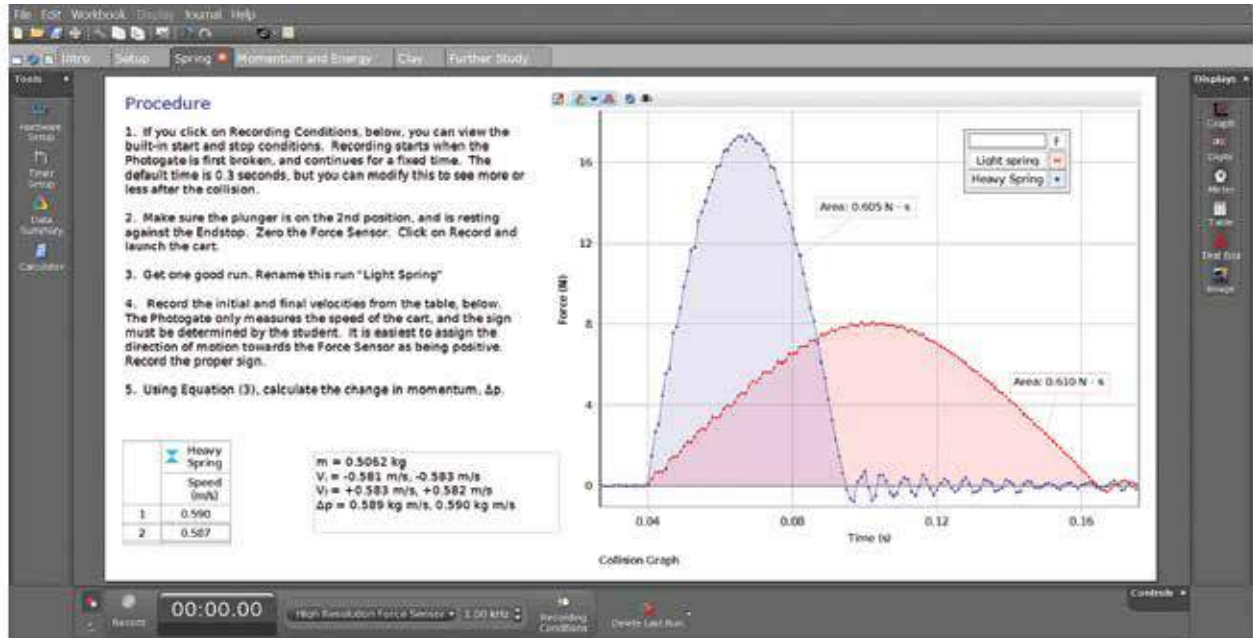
File Edit Workbook Display Journal Help

Intro Setup Spring Momentum and Energy Clay Further Study

Tools

Hardware Setup

Timer Setup

Data Summary

Calculator

Procedure

1. If you click on Recording Conditions, below, you can view the built-in start and stop conditions. Recording starts when the Photogate is first broken, and continues for a fixed time. The default time is 0.3 seconds, but you can modify this to see more or less after the collision.

2. Make sure the plunger is on the 2nd position, and is resting against the Endstop. Zero the Force Sensor. Click on Record and launch the cart.

3. Get one good run. Rename this run "Light Spring"

4. Record the initial and final velocities from the table, below. The Photogate only measures the speed of the cart, and the sign must be determined by the student. It is easiest to assign the direction of motion towards the Force Sensor as being positive. Record the proper sign.

5. Using Equation (3), calculate the change in momentum, Δp.

| | Heavy Spring |
|---|---|
| | Speed (m/s) |
| 1 | 0.590 |
| 2 | 0.587 |

m = 0.5062 kg
V$_i$ = -0.581 m/s, -0.583 m/s
V$_f$ = +0.583 m/s, +0.582 m/s
Δp = 0.589 kg m/s, 0.590 kg m/s

Light spring
Heavy Spring

Area: 0.605 N · s

Area: 0.610 N · s

Force (N)

16
12
8
4
0

0.04 0.08 0.12 0.16

Time (s)

Collision Graph

Displays

Graph
Digits
Meter
Table
Text Box
Image

Controls

Record

00:00.00

High Resolution Force Sensor 1.00 kHz

Recording Conditions

Delete Last Run